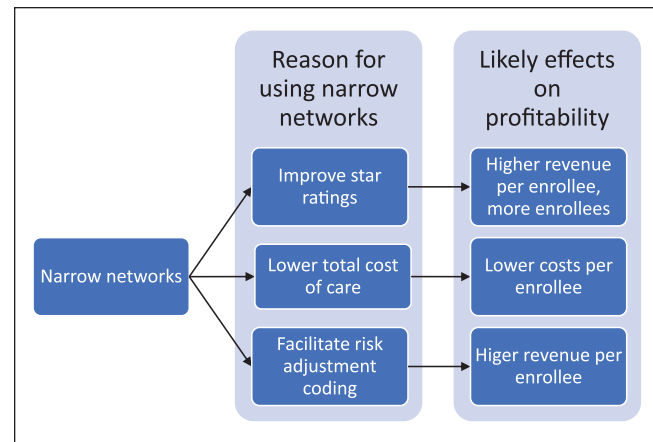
Reason for using narrow networks

Likely effects on profitability

Narrow networks

Improve star ratings

Higher revenue per enrollee, more enrollees

Lower total cost of care

Lower costs per enrollee

Facilitate risk adjustment coding

Higer revenue per enrollee